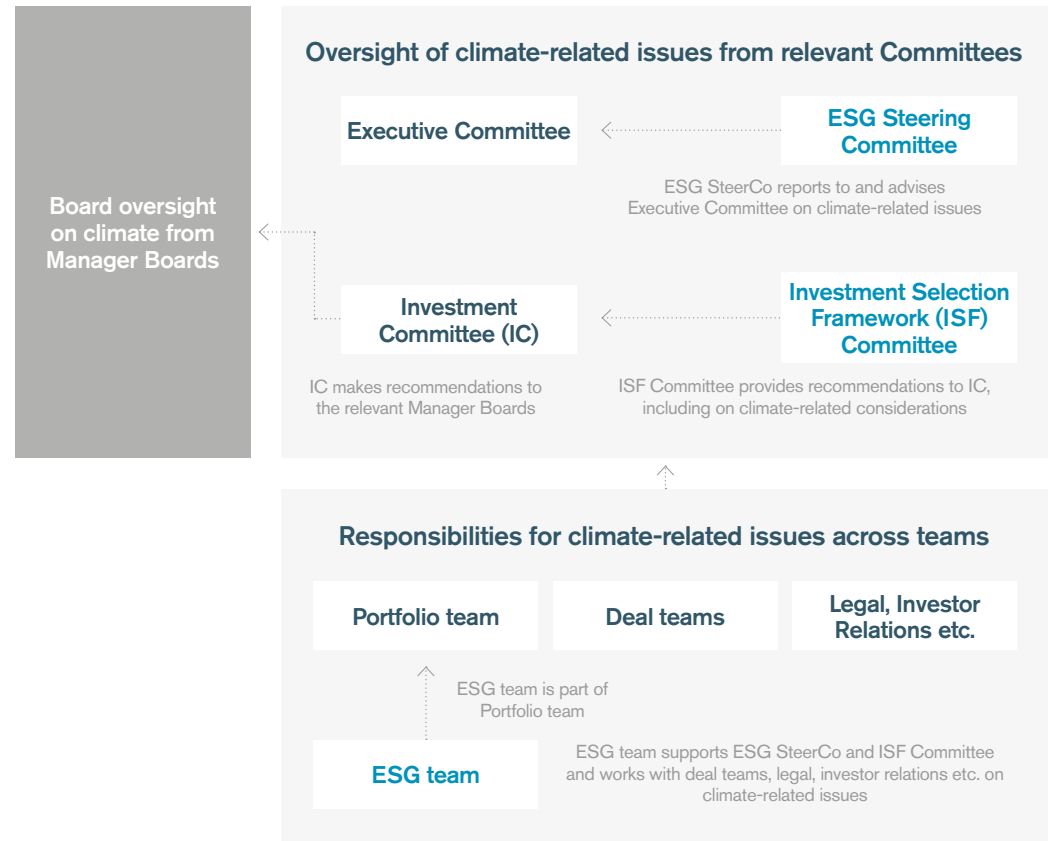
Board oversight on climate from Manager Boards

Oversight of climate-related issues from relevant Committees

Executive Committee

ESG Steering Committee

ESG SteerCo reports to and advises Executive Committee on climate-related issues

Investment Committee (IC)

Investment Selection Framework (ISF) Committee

IC makes recommendations to the relevant Manager Boards

ISF Committee provides recommendations to IC, including on climate-related considerations

Responsibilities for climate-related issues across teams

Portfolio team

Deal teams

Legal, Investor Relations etc.

ESG team is part of Portfolio team

ESG team

ESG team supports ESG SteerCo and ISF Committee and works with deal teams, legal, investor relations etc. on climate-related issues